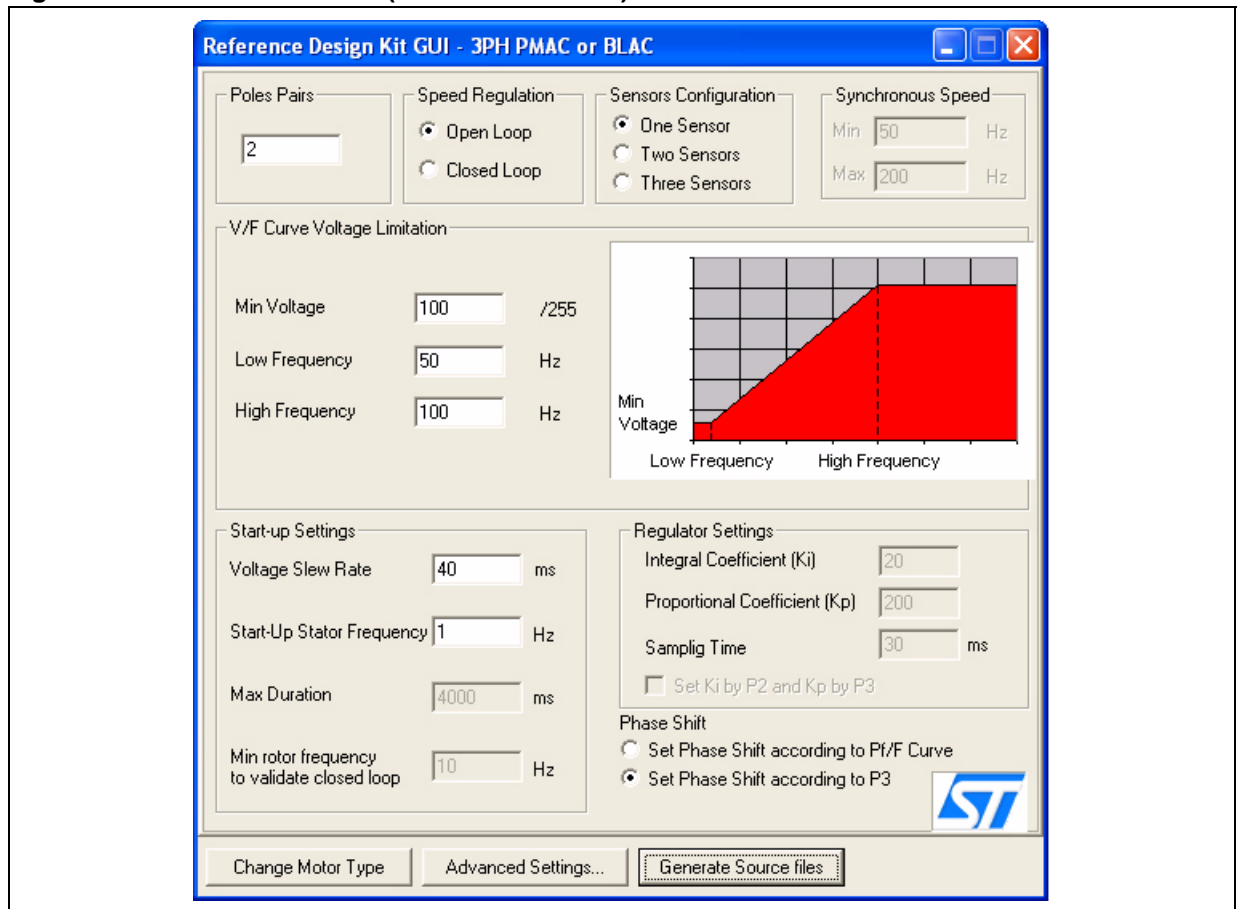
Reference Design Kit GUI - 3PH PMAC or BLAC

Poles Pairs
2

Speed Regulation
Open Loop
Closed Loop

Sensors Configuration
One Sensor
Two Sensors
Three Sensors

Synchronous Speed
Min 50 Hz
Max 200 Hz

V/F Curve Voltage Limitation

Min Voltage 100 /255
Low Frequency 50 Hz
High Frequency 100 Hz

Min Voltage
Low Frequency High Frequency

Start-up Settings
Voltage Slew Rate 40 ms
Start-Up Stator Frequency 1 Hz
Max Duration 4000 ms
Min rotor frequency to validate closed loop 10 Hz

Regulator Settings
Integral Coefficient (Ki) 20
Proportional Coefficient (Kp) 200
Samplig Time 30 ms
Set Ki by P2 and Kp by P3

Phase Shift
Set Phase Shift according to Pf/F Curve
Set Phase Shift according to P3

ST

Change Motor Type
Advanced Settings...
Generate Source files